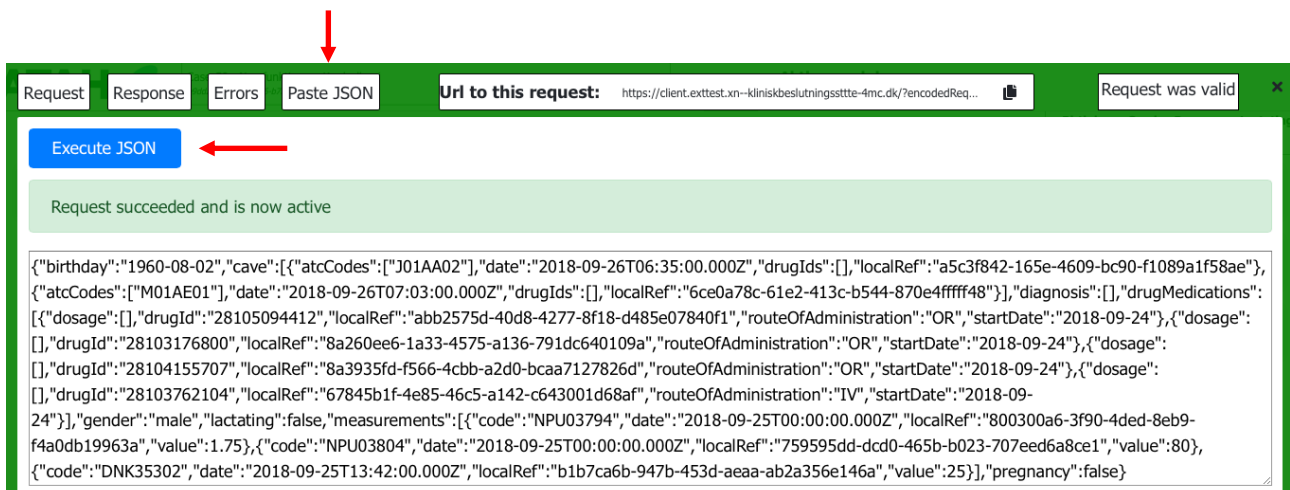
Request Response Errors Paste JSON Url to this request: https://client.exttest.xn--kliniskbeslutningsstte-4mc.dk/?encodedReq... Request was valid ×

Execute JSON

Request succeeded and is now active

{"birthday":"1960-08-02","cave":[{"atcCodes":["J01AA02"],"date":"2018-09-26T06:35:00.000Z","drugIds":[],"localRef":"a5c3f842-165e-4609-bc90-f1089a1f58ae"},{"atcCodes":["M01AE01"],"date":"2018-09-26T07:03:00.000Z","drugIds":[],"localRef":"6ce0a78c-61e2-413c-b544-870e4fffff48"}],"diagnosis":[],"drugMedications":[{"dosage":[],"drugId":"28105094412","localRef":"abb2575d-40d8-4277-8f18-d485e07840f1","routeOfAdministration":"OR","startDate":"2018-09-24"},{"dosage":[],"drugId":"28103176800","localRef":"8a260ee6-1a33-4575-a136-791dc640109a","routeOfAdministration":"OR","startDate":"2018-09-24"},{"dosage":[],"drugId":"28104155707","localRef":"8a3935fd-f566-4cbb-a2d0-bcaa7127826d","routeOfAdministration":"OR","startDate":"2018-09-24"},{"dosage":[],"drugId":"28103762104","localRef":"67845b1f-4e85-46c5-a142-c643001d68af","routeOfAdministration":"IV","startDate":"2018-09-24"}],"gender":"male","lactating":false,"measurements":[{"code":"NPU03794","date":"2018-09-25T00:00:00.000Z","localRef":"800300a6-3f90-4ded-8eb9-f4a0db19963a","value":1.75},{"code":"NPU03804","date":"2018-09-25T00:00:00.000Z","localRef":"759595dd-dcd0-465b-b023-707eed6a8ce1","value":80},{"code":"DNK35302","date":"2018-09-25T13:42:00.000Z","localRef":"b1b7ca6b-947b-453d-aeaa-ab2a356e146a","value":25}],"pregnancy":false}